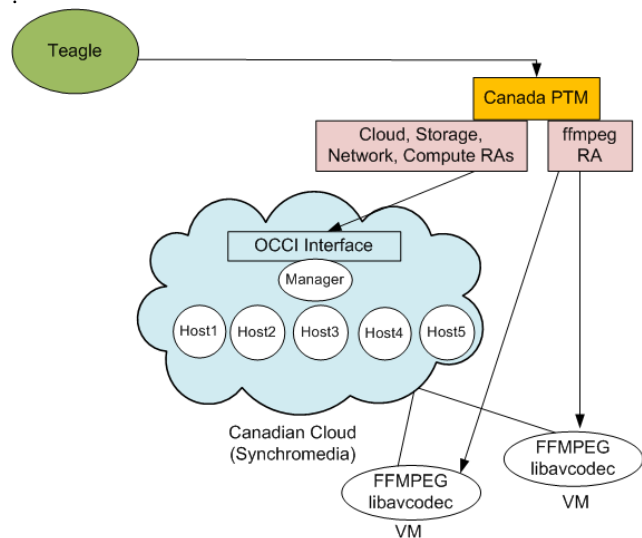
Teagle

Canada PTM

Cloud, Storage, Network, Compute RAs

ffmpeg RA

OCCI Interface

Manager

Host1 Host2 Host3 Host4 Host5

Canadian Cloud (Synchromedia)

FFMPEG libavcodec

VM

FFMPEG libavcodec

VM